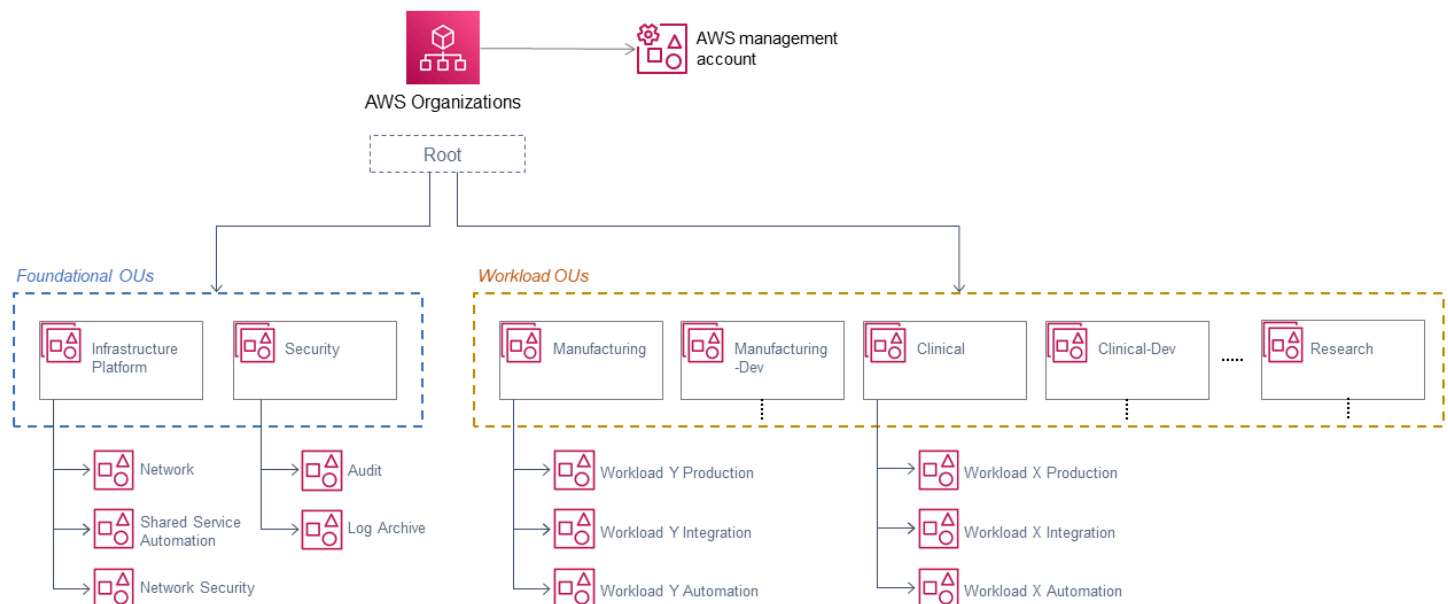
AWS Organizations

AWS management account

Root

Foundational OUs

Infrastructure Platform

Security

Workload OUs

Manufacturing

Manufacturing -Dev

Clinical

Clinical-Dev

.....

Research

Network

Shared Service Automation

Network Security

Audit

Log Archive

Workload Y Production

Workload Y Integration

Workload Y Automation

Workload X Production

Workload X Integration

Workload X Automation